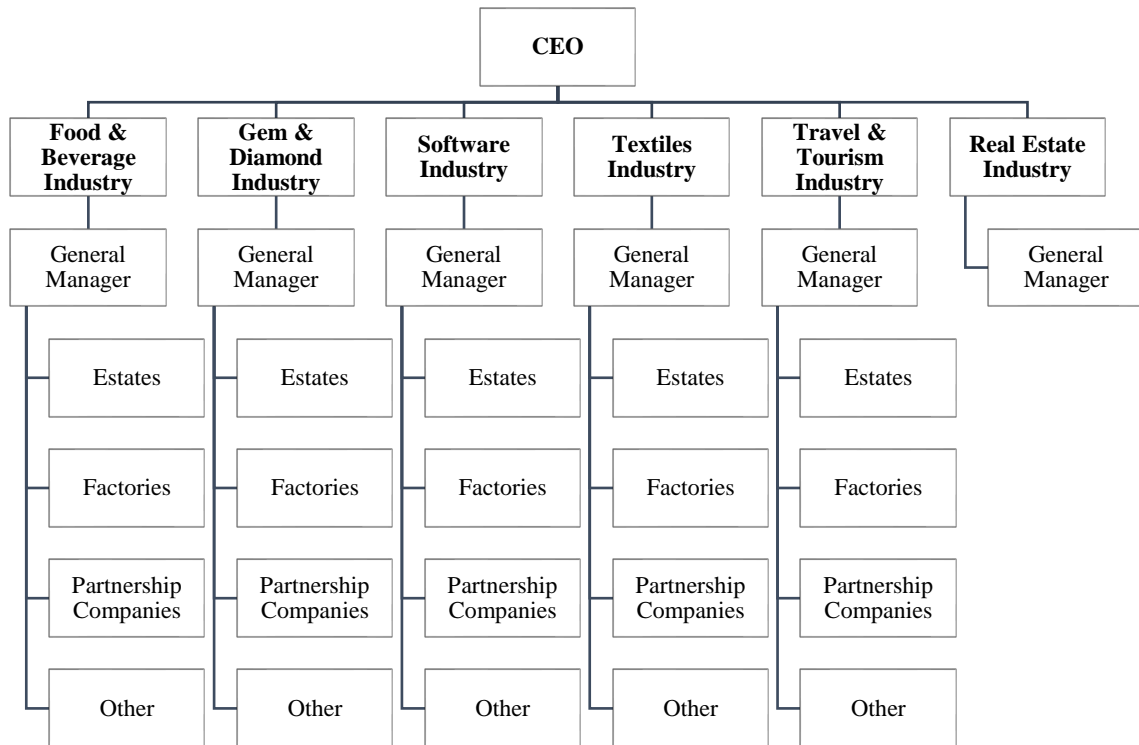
CEO

Food & Beverage Industry

General Manager

Estates

Factories

Partnership Companies

Other

Gem & Diamond Industry

General Manager

Estates

Factories

Partnership Companies

Other

Software Industry

General Manager

Estates

Factories

Partnership Companies

Other

Textiles Industry

General Manager

Estates

Factories

Partnership Companies

Other

Travel & Tourism Industry

General Manager

Estates

Factories

Partnership Companies

Other

Real Estate Industry

General Manager